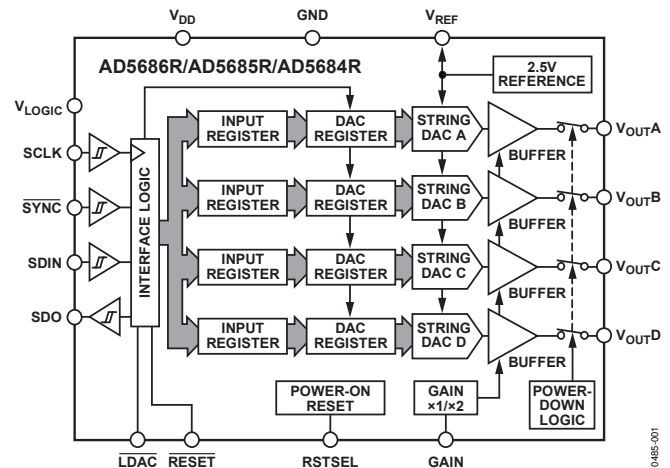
$V_{DD}$
GND
$V_{REF}$
AD5686R/AD5685R/AD5684R
2.5V REFERENCE
$V_{LOGIC}$
SCLK
$\overline{SYNC}$
SDIN
SDO
INTERFACE LOGIC
INPUT REGISTER
DAC REGISTER
STRING DAC A
BUFFER
$V_{OUT}A$
INPUT REGISTER
DAC REGISTER
STRING DAC B
BUFFER
$V_{OUT}B$
INPUT REGISTER
DAC REGISTER
STRING DAC C
BUFFER
$V_{OUT}C$
INPUT REGISTER
DAC REGISTER
STRING DAC D
BUFFER
$V_{OUT}D$
POWER-ON RESET
GAIN ×1/×2
POWER-DOWN LOGIC
$\overline{LDAC}$
$\overline{RESET}$
RSTSEL
GAIN
0485-001